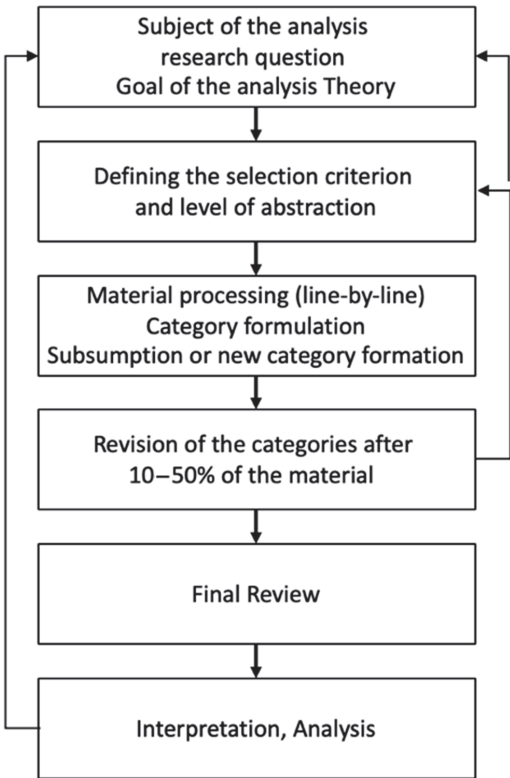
Subject of the analysis
research question
Goal of the analysis Theory

Defining the selection criterion
and level of abstraction

Material processing (line-by-line)
Category formulation
Subsumption or new category formation

Revision of the categories after
10–50% of the material

Final Review

Interpretation, Analysis